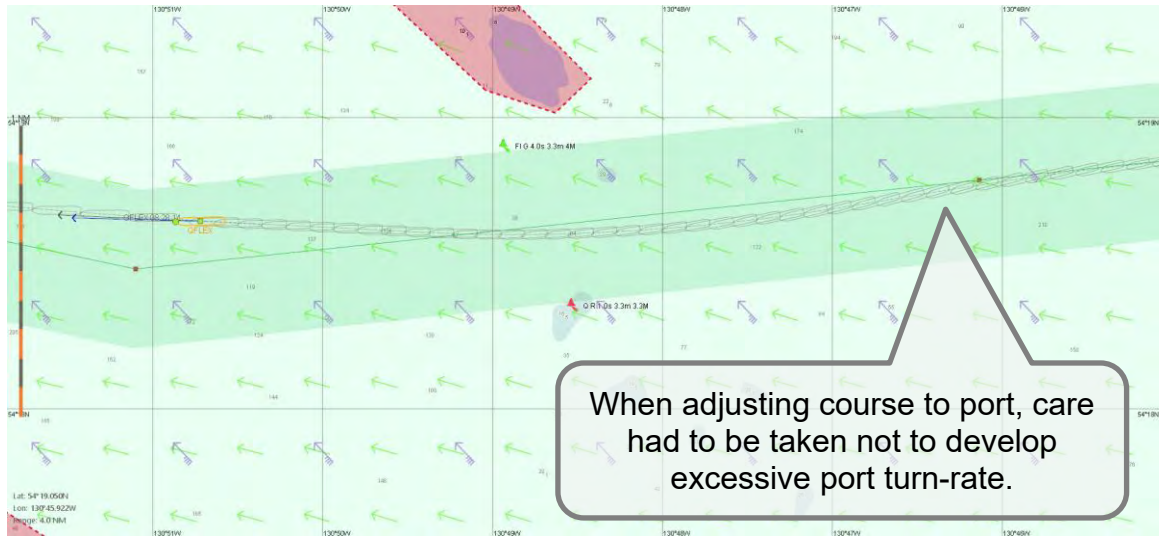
130°51'W
130°50'W
130°49'W
130°48'W
130°47'W
130°46'W

1 NM
54°19'N
54°19'N

Fl G 4.0s 3.3m 4M

GFLEX
GFLEX

Q R 1.0s 3.3m 3.3M

54°18'N
54°18'N

When adjusting course to port, care had to be taken not to develop excessive port turn-rate.

Lat: 54°19.050N
Lon: 130°45.922W
Range: 4.0 NM

130°51'W
130°50'W
130°49'W
130°48'W
130°47'W
130°46'W